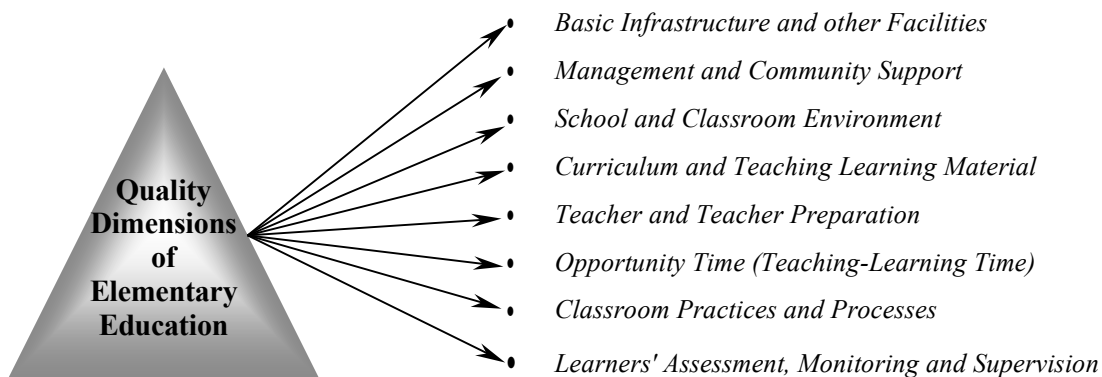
Quality Dimensions of Elementary Education

- Basic Infrastructure and other Facilities
- Management and Community Support
- School and Classroom Environment
- Curriculum and Teaching Learning Material
- Teacher and Teacher Preparation
- Opportunity Time (Teaching-Learning Time)
- Classroom Practices and Processes
- Learners' Assessment, Monitoring and Supervision